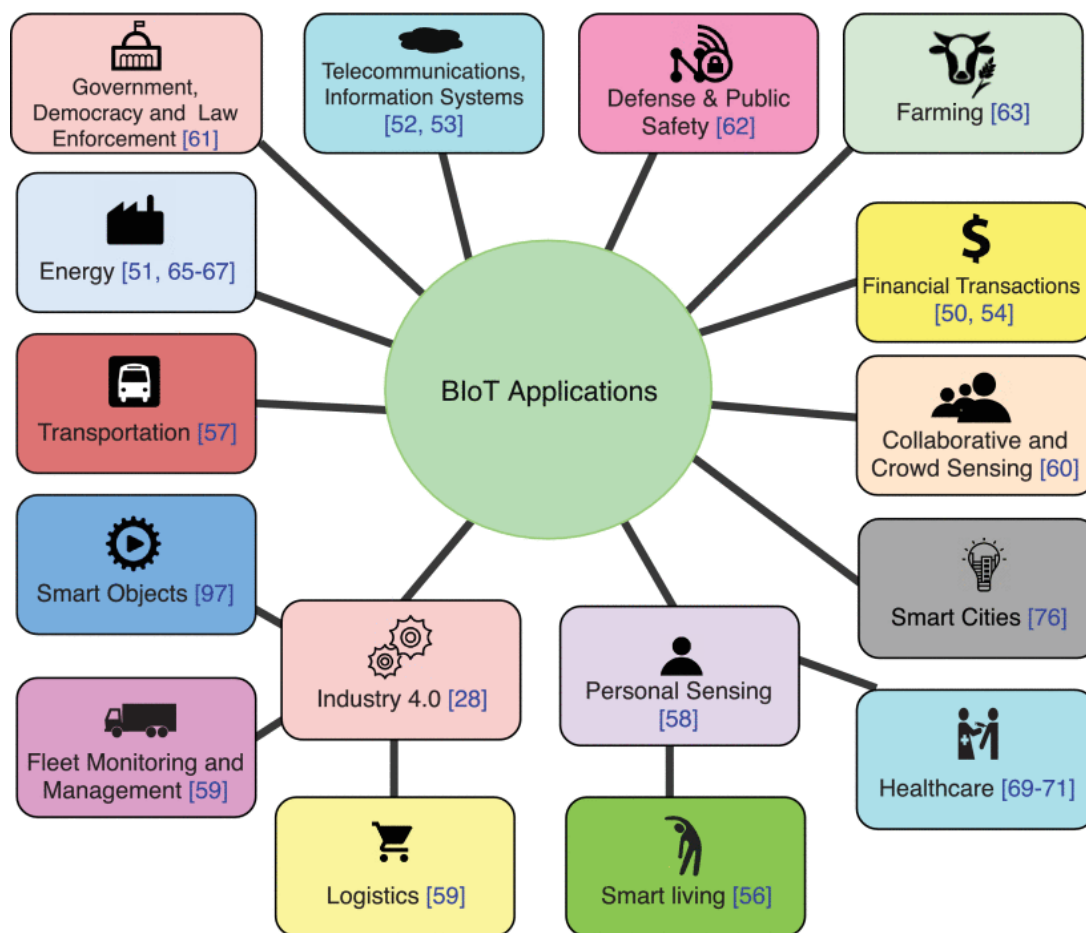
Government, Democracy and Law Enforcement [61]

Telecommunications, Information Systems [52, 53]

Defense & Public Safety [62]

Farming [63]

Energy [51, 65-67]

Financial Transactions [50, 54]

BIoT Applications

Transportation [57]

Collaborative and Crowd Sensing [60]

Smart Objects [97]

Smart Cities [76]

Industry 4.0 [28]

Personal Sensing [58]

Fleet Monitoring and Management [59]

Healthcare [69-71]

Logistics [59]

Smart living [56]